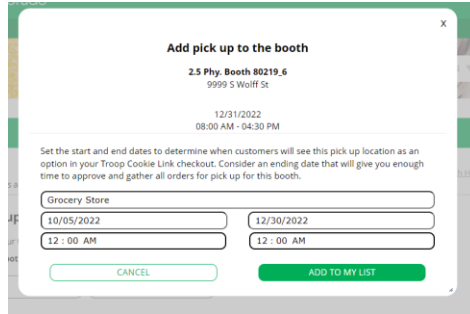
x

Add pick up to the booth

2.5 Phy. Booth 80219_6
9999 S Wolff St

12/31/2022
08:00 AM - 04:30 PM

Set the start and end dates to determine when customers will see this pick up location as an option in your Troop Cookie Link checkout. Consider an ending date that will give you enough time to approve and gather all orders for pick up for this booth.

Grocery Store

10/05/2022

12/30/2022

12 : 00 AM

12 : 00 AM

CANCEL

ADD TO MY LIST